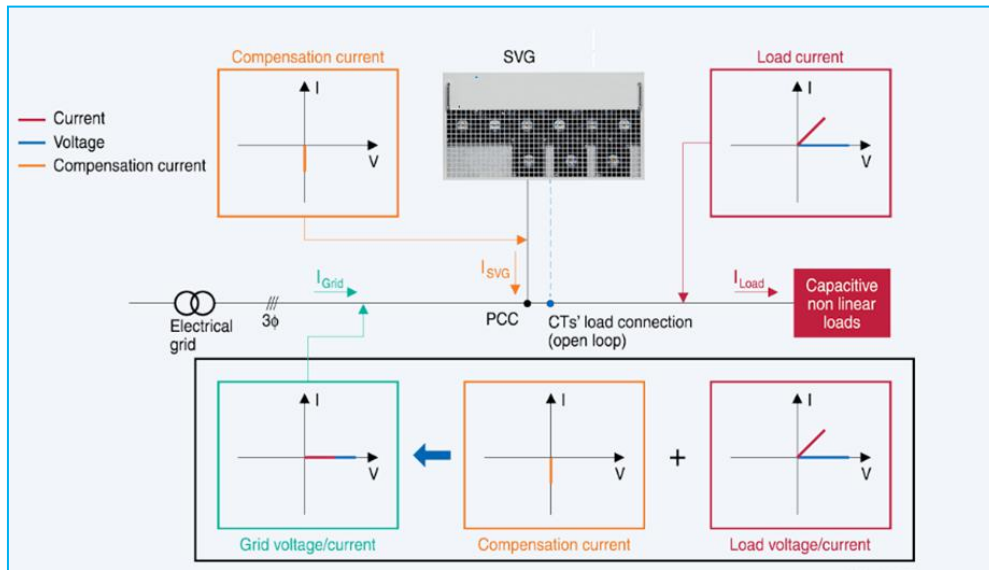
Current
Voltage
Compensation current

Compensation current
I
V

SVG

Load current
I
V

$I_{SVG}$

$I_{Grid}$

$I_{Load}$

Capacitive non linear loads

Electrical grid

3ϕ

PCC

CTs' load connection (open loop)

I
V
Grid voltage/current

I
V
Compensation current

+

I
V
Load voltage/current